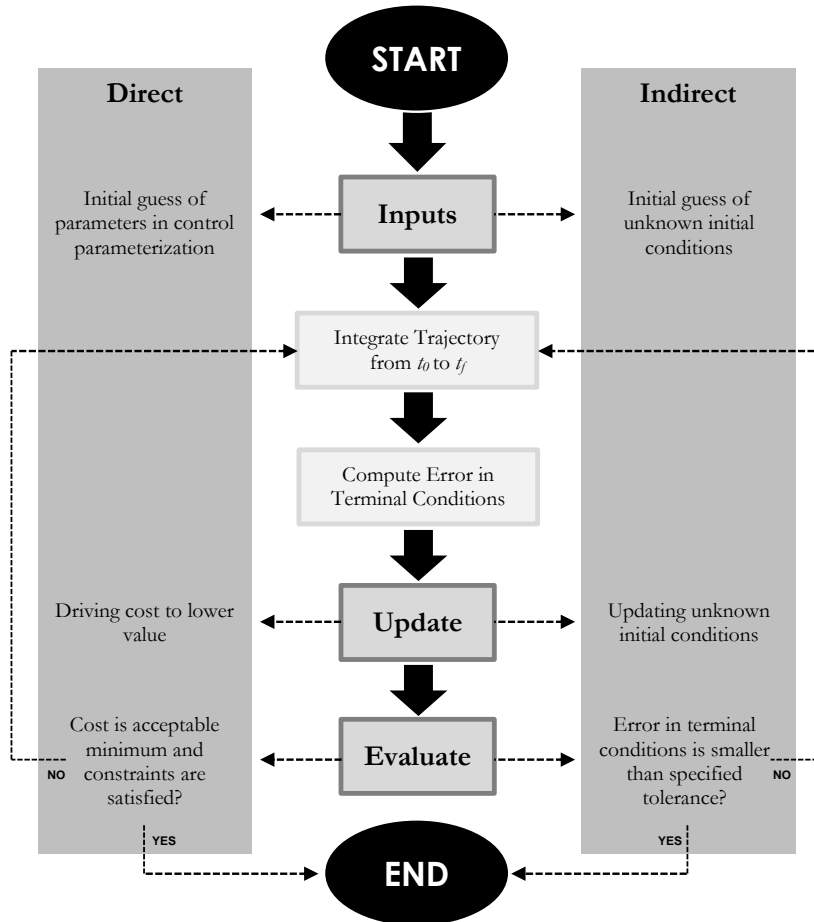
START

Direct

Indirect

Initial guess of parameters in control parameterization

Inputs

Initial guess of unknown initial conditions

Integrate Trajectory from $t_0$ to $t_f$

Compute Error in Terminal Conditions

Driving cost to lower value

Update

Updating unknown initial conditions

Cost is acceptable minimum and constraints are satisfied?

NO

Evaluate

Error in terminal conditions is smaller than specified tolerance?

NO

YES

YES

END